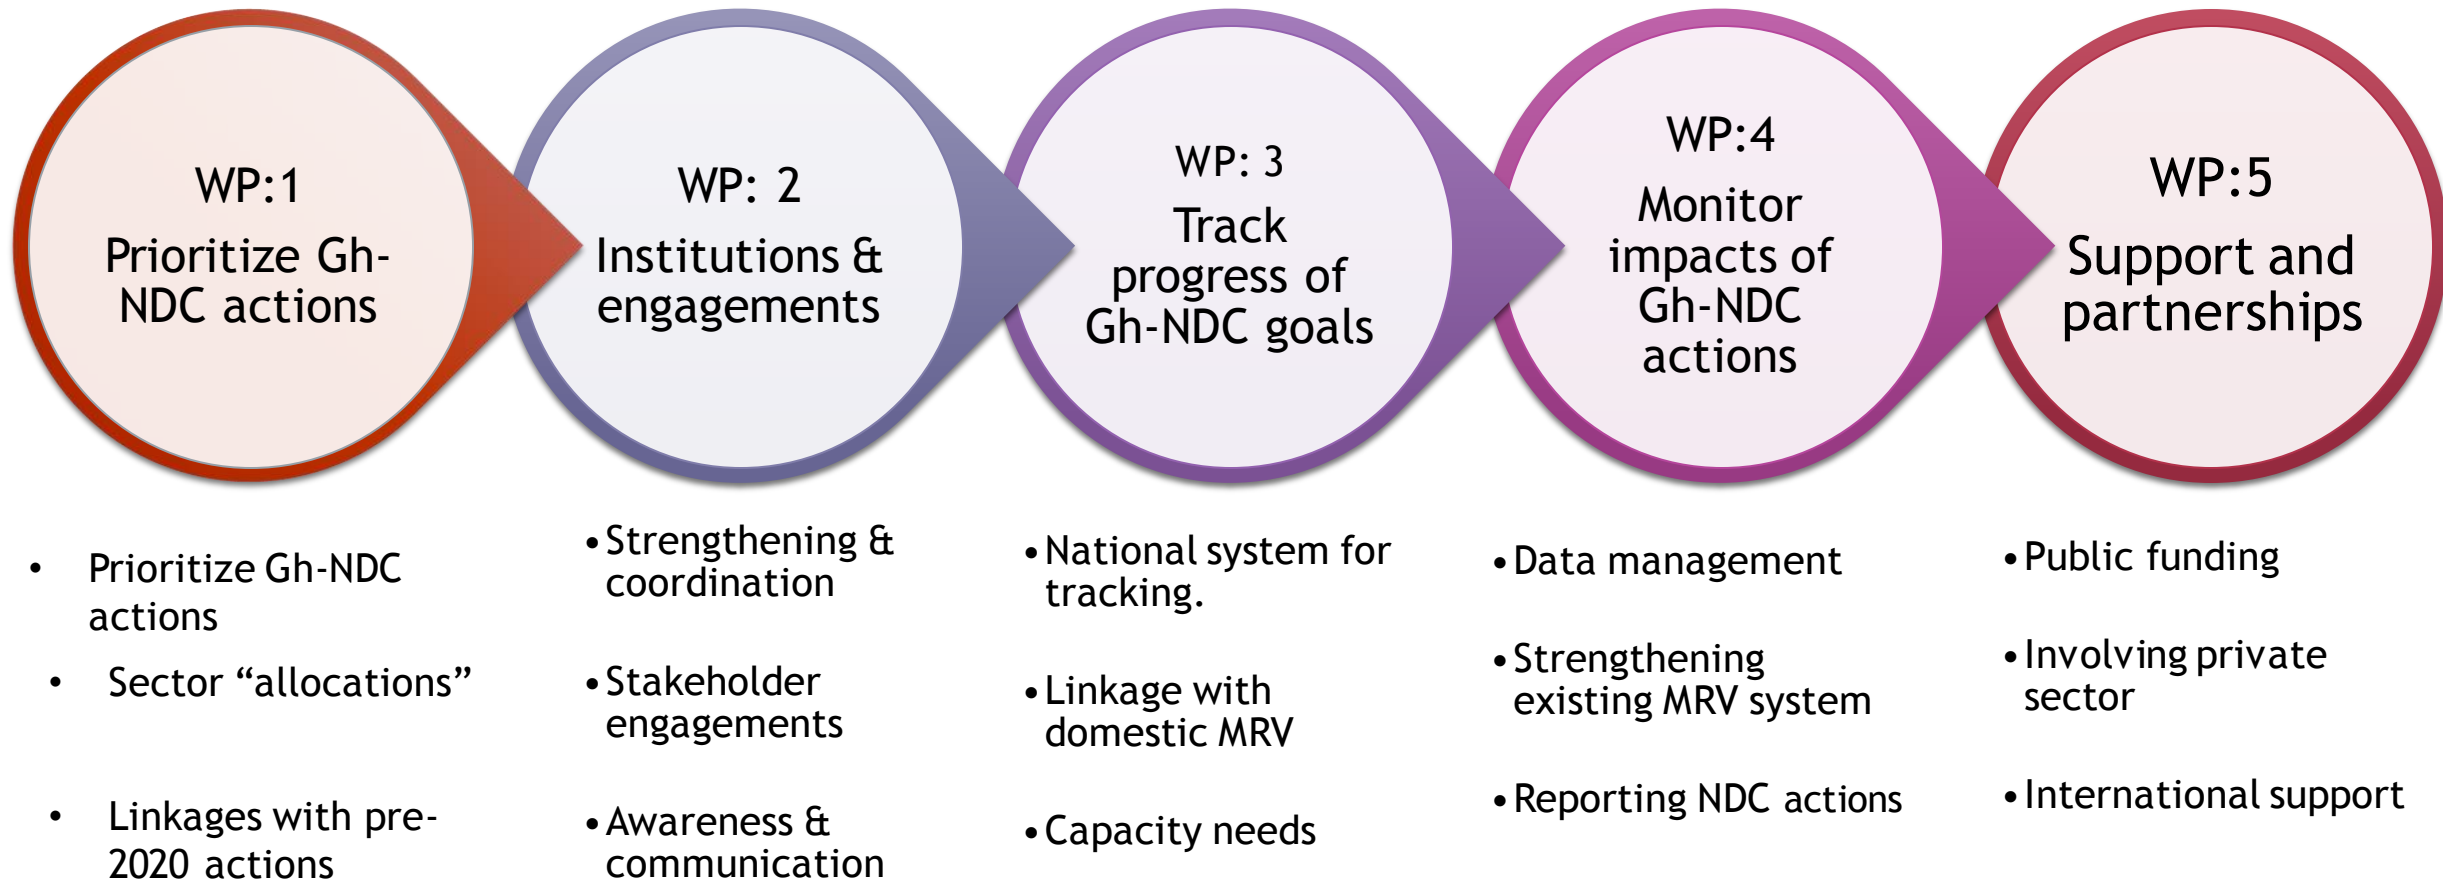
WP:1
Prioritize Gh-NDC actions

WP: 2
Institutions & engagements

WP: 3
Track progress of Gh-NDC goals

WP:4
Monitor impacts of Gh-NDC actions

WP:5
Support and partnerships

• Prioritize Gh-NDC actions
• Sector "allocations"
• Linkages with pre-2020 actions

• Strengthening & coordination
• Stakeholder engagements
• Awareness & communication

• National system for tracking.
• Linkage with domestic MRV
• Capacity needs

• Data management
• Strengthening existing MRV system
• Reporting NDC actions

• Public funding
• Involving private sector
• International support